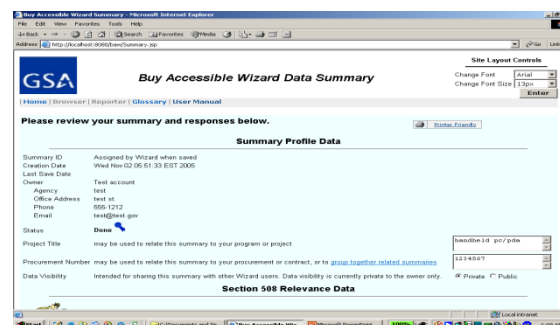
Buy Accessible Wizard Summary - Microsoft Internet Explorer

File Edit View Favorites Tools Help

Back Search Favorites Media

Address http://localhost:8080/baw/Summary.jsp Go Links

GSA

Buy Accessible Wizard Data Summary

Site Layout Controls

Change Font Arial

Change Font Size 13px

Enter

| Home | Browser | Reporter | Glossary | User Manual

Please review your summary and responses below.

Printer Friendly

Summary Profile Data

Summary ID Assigned by Wizard when saved

Creation Date Wed Nov 02 05:51:33 EST 2005

Last Save Date

Owner Test account

Agency test

Office Address test st.

Phone 555-1212

Email test@test.gov

Status Done

Project Title may be used to relate this summary to your program or project handheld pc/pda

Procurement Number may be used to relate this summary to your procurement or contract, or to group together related summaries 1234567

Data Visibility Intended for sharing this summary with other Wizard users. Data visibility is currently private to the owner only. Private Public

Section 508 Relevance Data

Local intranet

Start